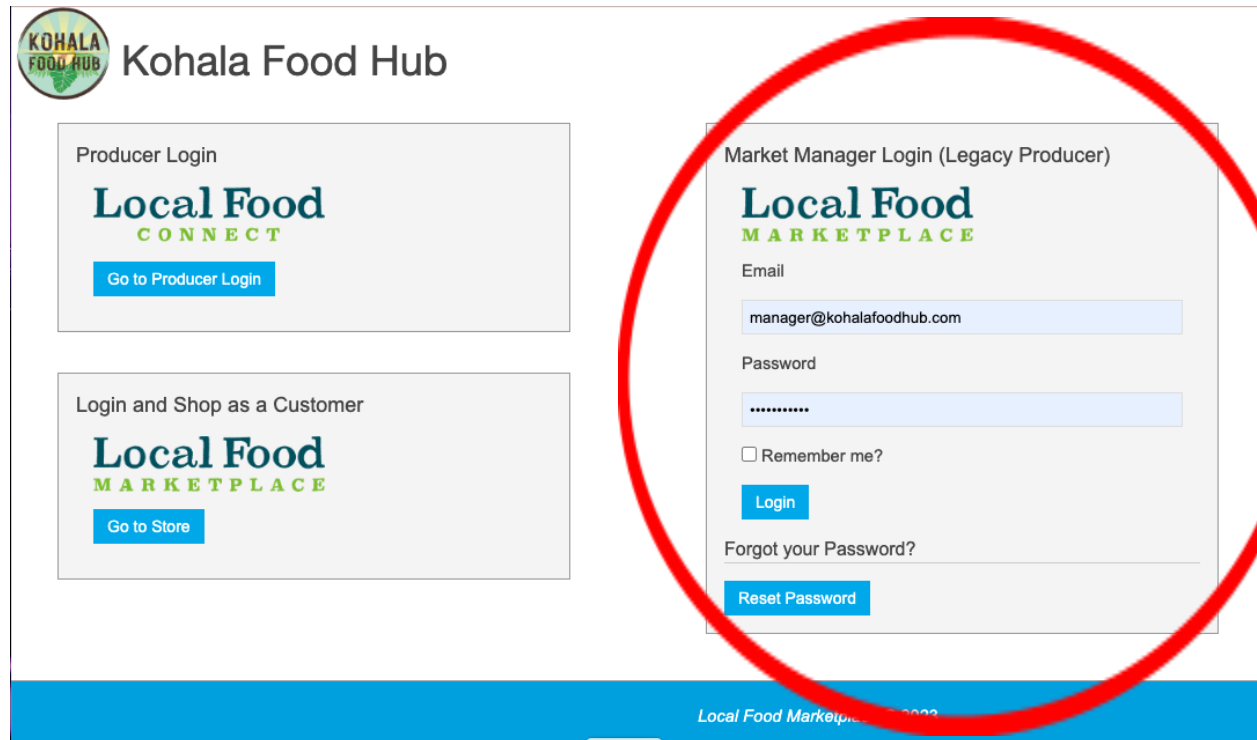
KOHALA FOOD HUB

Kohala Food Hub

Producer Login

Local Food CONNECT

Go to Producer Login

Login and Shop as a Customer

Local Food MARKETPLACE

Go to Store

Market Manager Login (Legacy Producer)

Local Food MARKETPLACE

Email

manager@kohalafoodhub.com

Password

•••••••••••

Remember me?

Login

Forgot your Password?

Reset Password

Local Food Marketpl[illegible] 2023